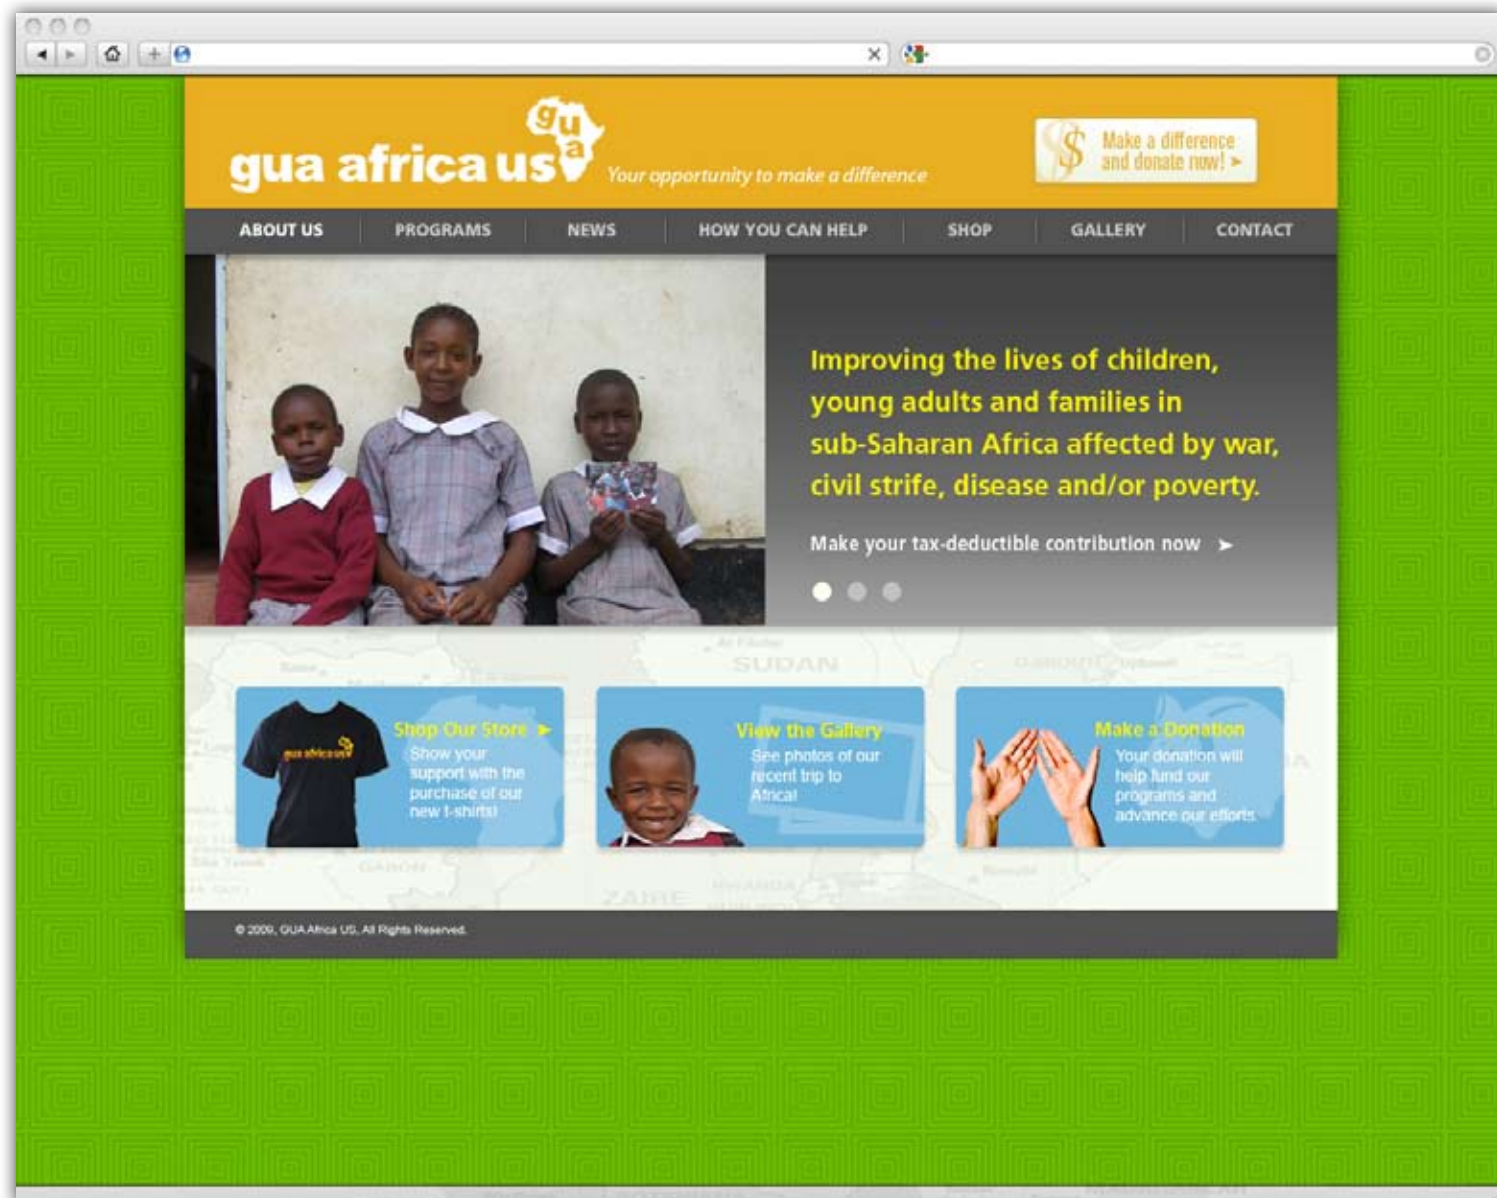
gua africa us gua

Your opportunity to make a difference

Make a difference and donate now! ➤

ABOUT US | PROGRAMS | NEWS | HOW YOU CAN HELP | SHOP | GALLERY | CONTACT

Improving the lives of children, young adults and families in sub-Saharan Africa affected by war, civil strife, disease and/or poverty.

Make your tax-deductible contribution now ➤

SUDAN

ZAIRE

gua africa us

Shop Our Store ➤
Show your support with the purchase of our new t-shirts!

View the Gallery
See photos of our recent trip to Africa!

Make a Donation
Your donation will help fund our programs and advance our efforts

© 2009, GUA Africa US, All Rights Reserved.